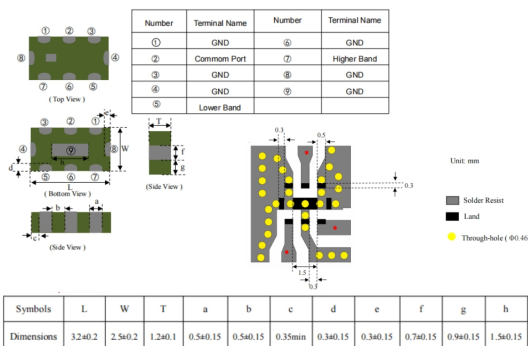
① ② ③
⑧ ④
⑦ ⑥ ⑤
( Top View )

| Number | Terminal Name | Number | Terminal Name |
|---|---|---|---|
| ① | GND | ⑥ | GND |
| ② | Commom Port | ⑦ | Higher Band |
| ③ | GND | ⑧ | GND |
| ④ | GND | ⑨ | GND |
| ⑤ | Lower Band | | |

③ ② ①
④ ⑨ ⑧
⑤ ⑥ ⑦
W
L
d
h
e
( Bottom View )

T
f
g
(Side View)

b a
c
(Side View)

0.3
0.5
0.3
1.5
0.3

Unit: mm

Solder Resist
Land
Through-hole ( Φ0.46

| Symbols | L | W | T | a | b | c | d | e | f | g | h |
|---|---|---|---|---|---|---|---|---|---|---|---|
| Dimensions | 3.2±0.2 | 2.5±0.2 | 1.2±0.1 | 0.5±0.15 | 0.5±0.15 | 0.35min | 0.3±0.15 | 0.3±0.15 | 0.7±0.15 | 0.9±0.15 | 1.5±0.15 |